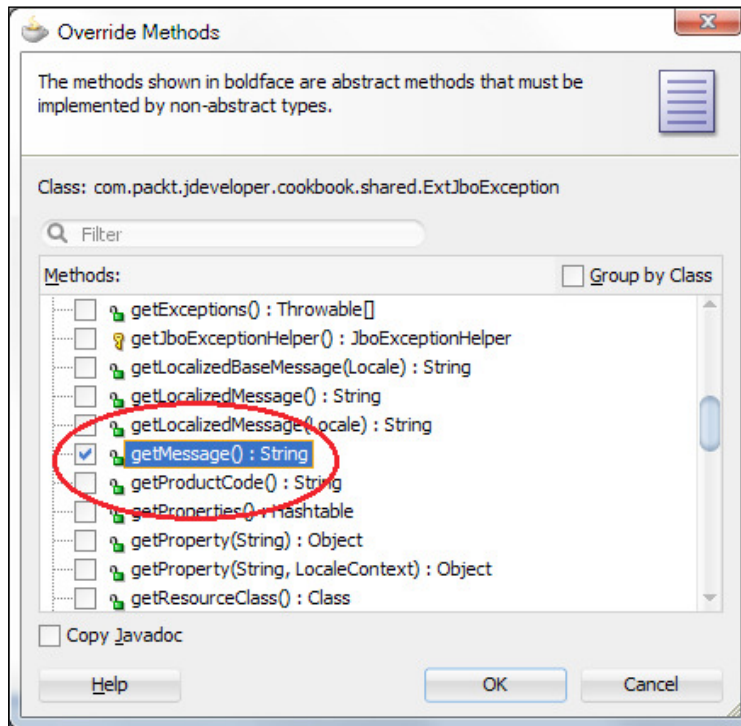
Override Methods

The methods shown in boldface are abstract methods that must be implemented by non-abstract types.

Class: com.packt.jdeveloper.cookbook.shared.ExtJboException

Filter

Methods:

Group by Class

getExceptions() : Throwable[]
getJboExceptionHelper() : JboExceptionHelper
getLocalizedBaseMessage(Locale) : String
getLocalizedMessage() : String
getLocalizedMessage(Locale) : String
getMessage() : String
getProductCode() : String
getProperties() : Hashtable
getProperty(String) : Object
getProperty(String, LocaleContext) : Object
getResourceClass() : Class

Copy Javadoc

Help

OK

Cancel